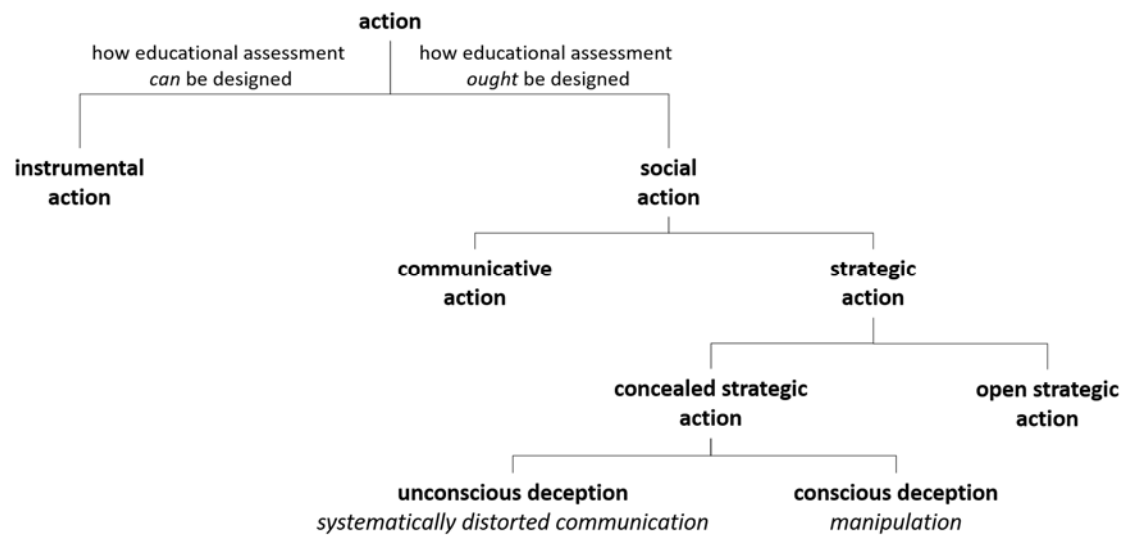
action

how educational assessment can be designed

how educational assessment ought be designed

instrumental action

social action

communicative action

strategic action

concealed strategic action

open strategic action

unconscious deception
systematically distorted communication

conscious deception
manipulation